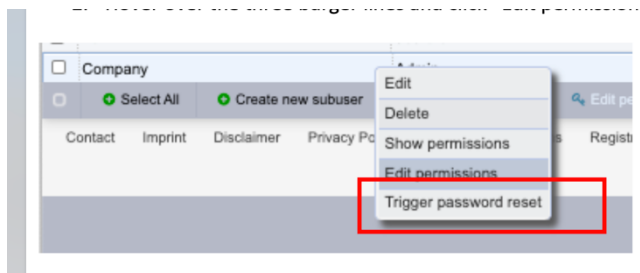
2. Hover over the three burger lines and click "Edit permissions"

Company

Select All

Create new subuser

Edit pe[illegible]

Contact

Imprint

Disclaimer

Privacy Po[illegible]

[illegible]s

Regist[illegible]

Edit

Delete

Show permissions

Edit permissions

Trigger password reset